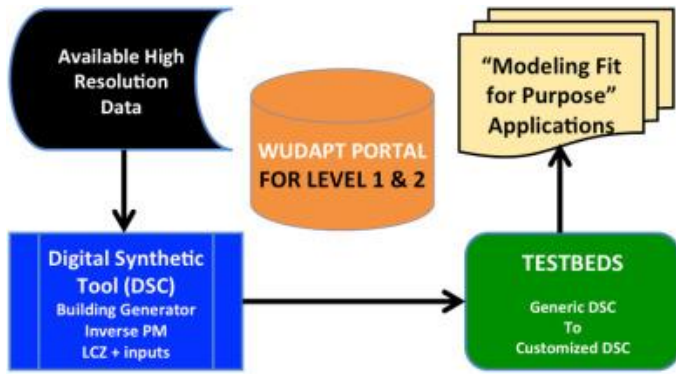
Available High Resolution Data

WUDAPT PORTAL FOR LEVEL 1 & 2

“Modeling Fit for Purpose” Applications

Digital Synthetic Tool (DSC)
Building Generator
Inverse PM
LCZ + inputs

TESTBEDS

Generic DSC
To
Customized DSC